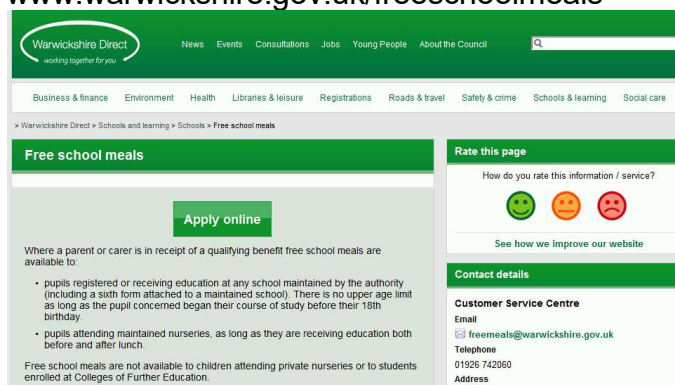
www.warwickshire.gov.uk/freeschoolmeals

Warwickshire Direct
working together for you

News Events Consultations Jobs Young People About the Council

Q

Business & finance Environment Health Libraries & leisure Registrations Roads & travel Safety & crime Schools & learning Social care

> Warwickshire Direct > Schools and learning > Schools > Free school meals

Free school meals

Apply online

Where a parent or carer is in receipt of a qualifying benefit free school meals are available to:

• pupils registered or receiving education at any school maintained by the authority (including a sixth form attached to a maintained school). There is no upper age limit as long as the pupil concerned began their course of study before their 18th birthday.

• pupils attending maintained nurseries, as long as they are receiving education both before and after lunch.

Free school meals are not available to children attending private nurseries or to students enrolled at Colleges of Further Education.

Rate this page

How do you rate this information / service?

See how we improve our website

Contact details

Customer Service Centre

Email

freemeals@warwickshire.gov.uk

Telephone

01926 742060

Address